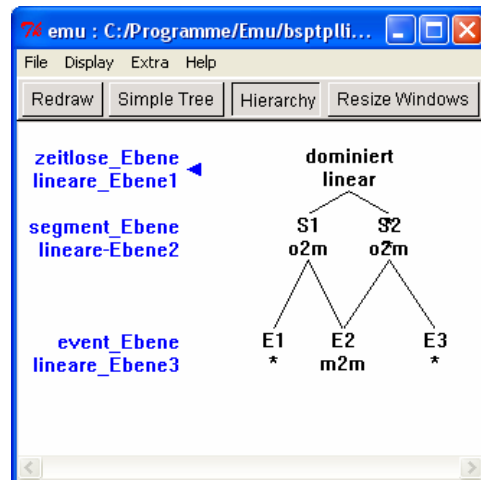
emu : C:/Programme/Emu/bsptplli...

File Display Extra Help

Redraw Simple Tree Hierarchy Resize Windows

zeitlose_Ebene
lineare_Ebene1

dominiert
linear

segment_Ebene
lineare-Ebene2

S1
o2m

S2
o2m

event_Ebene
lineare_Ebene3

E1
*

E2
m2m

E3
*